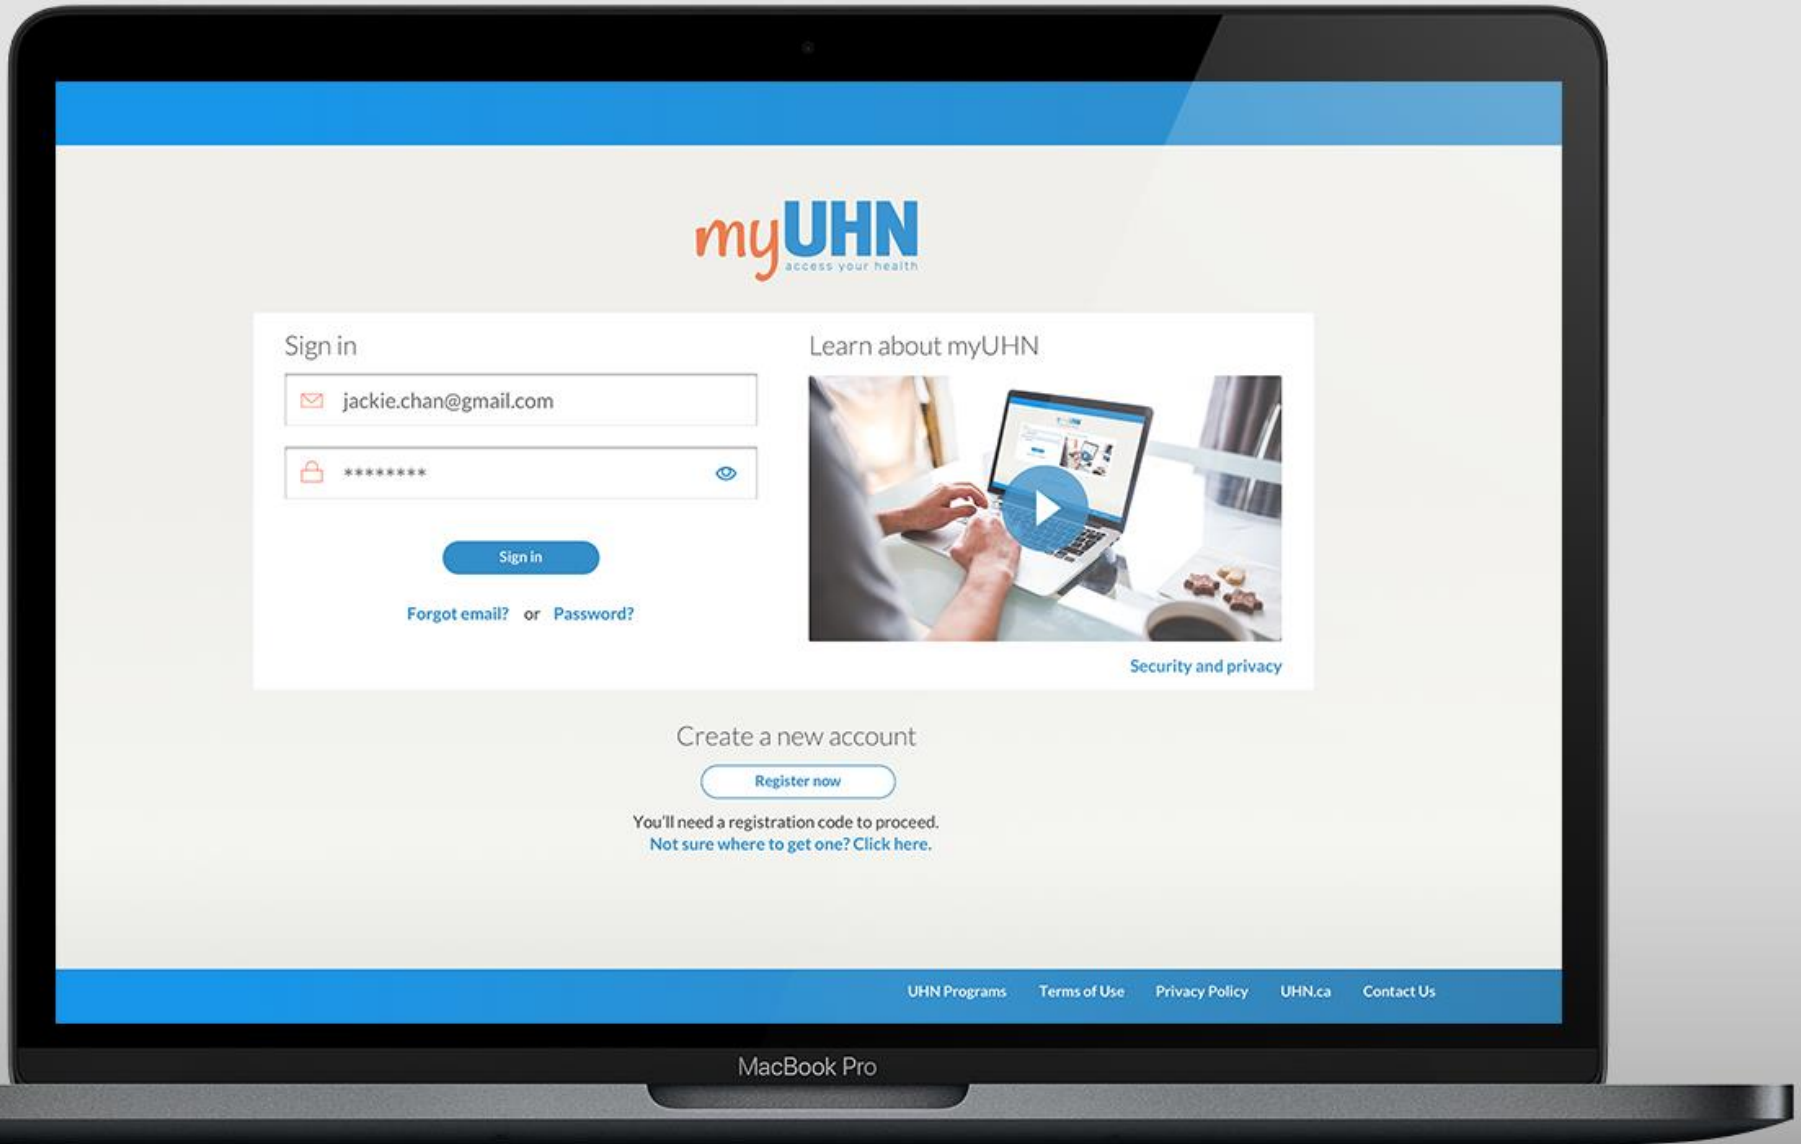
myUHN
access your health

Sign in

jackie.chan@gmail.com

********

Sign in

Forgot email? or Password?

Learn about myUHN

Security and privacy

Create a new account

Register now

You'll need a registration code to proceed.
Not sure where to get one? Click here.

UHN Programs Terms of Use Privacy Policy UHN.ca Contact Us

MacBook Pro